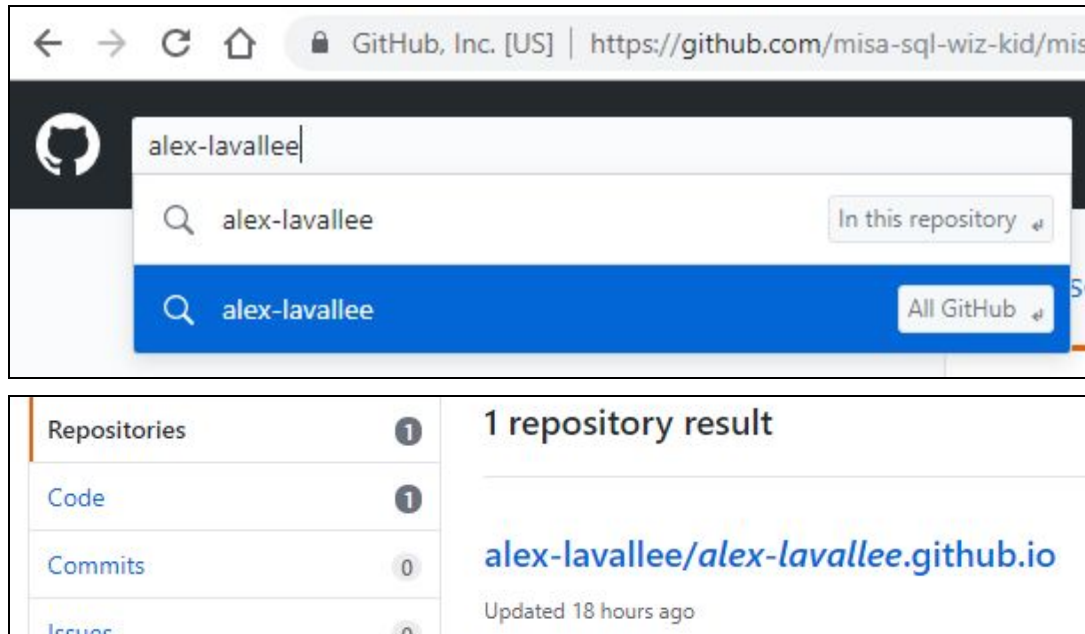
GitHub, Inc. [US] | https://github.com/misa-sql-wiz-kid/mis

alex-lavallee

alex-lavallee In this repository

alex-lavallee All GitHub

Repositories 1

Code 1

Commits 0

Issues 0

1 repository result

alex-lavallee/*alex-lavallee*.github.io

Updated 18 hours ago